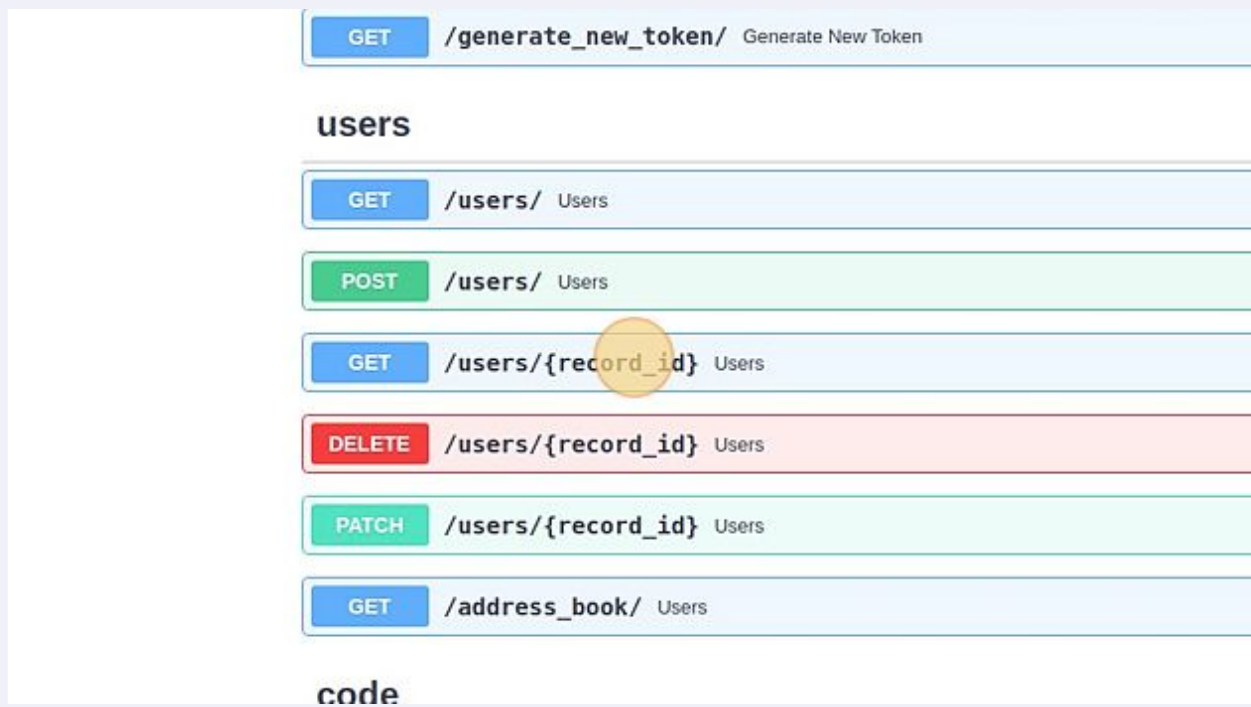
GET /generate_new_token/ Generate New Token

users

GET /users/ Users

POST /users/ Users

GET /users/{record_id} Users

DELETE /users/{record_id} Users

PATCH /users/{record_id} Users

GET /address_book/ Users

code